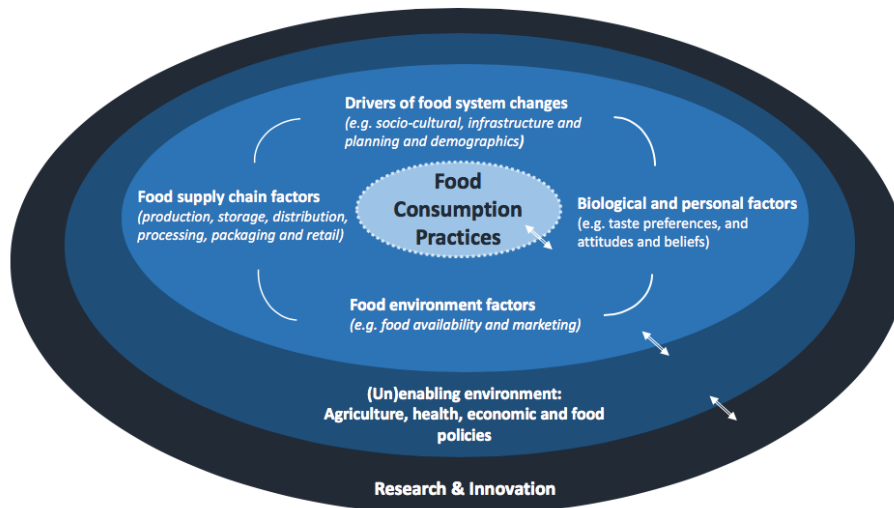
Drivers of food system changes
(e.g. socio-cultural, infrastructure and planning and demographics)

Food supply chain factors
(production, storage, distribution, processing, packaging and retail)

Food Consumption Practices

Biological and personal factors
(e.g. taste preferences, and attitudes and beliefs)

Food environment factors
(e.g. food availability and marketing)

(Un)enabling environment:
Agriculture, health, economic and food policies

Research & Innovation